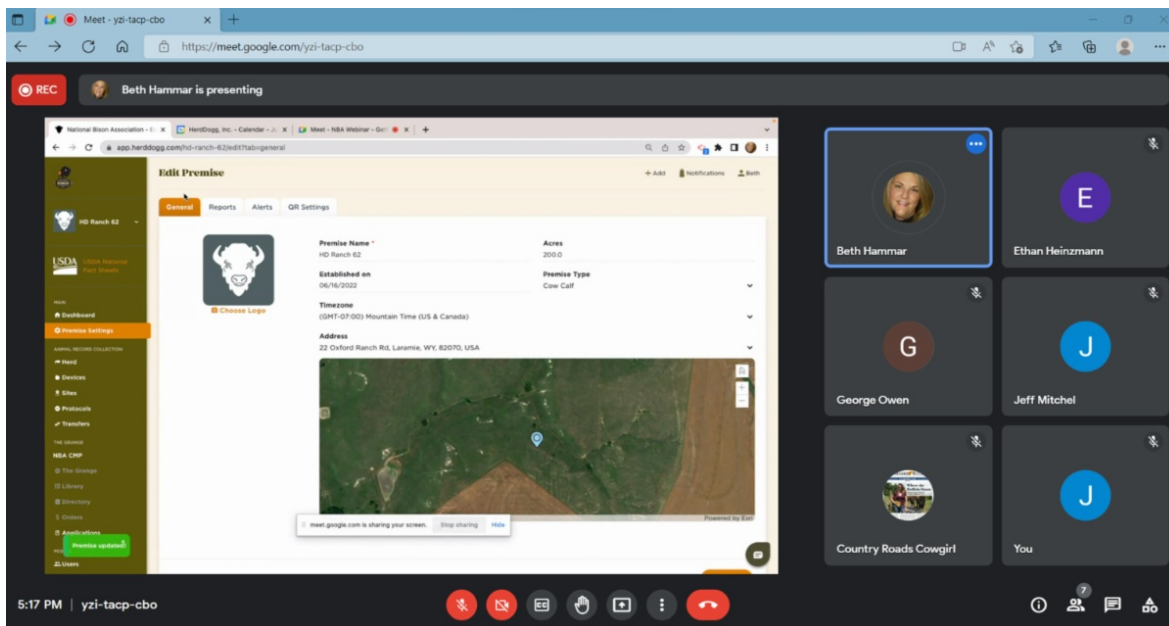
Meet - yzi-tacp-cbo

https://meet.google.com/yzi-tacp-cbo

REC

Beth Hammar is presenting

National Bison Association - E
HerdDogg, Inc. - Calendar - J
Meet - NBA Webinar - Ge

app.herddogg.com/hd-ranch-62/edit?tab=general

HD Ranch 62

USDA National Park Shields

Dashboard
Premise Settings
ANIMAL RECORD COLLECTION
Herd
Devices
Sites
Protocols
Transfers
THE GRANGE
NBA CMP
The Grange
Library
Directory
Orders
Applications
Users

Premise updated!

Edit Premise

+ Add
Notifications
Beth

General
Reports
Alerts
QR Settings

Choose Logo

Premise Name *
HD Ranch 62

Acres
200.0

Established on
06/16/2022

Premise Type
Cow Calf

Timezone
(GMT-07:00) Mountain Time (US & Canada)

Address
22 Oxford Ranch Rd, Laramie, WY, 82070, USA

Powered by Esri

meet.google.com is sharing your screen.
Stop sharing
Hide

Beth Hammar

E
Ethan Heinzmann

G
George Owen

J
Jeff Mitchel

Country Roads Cowgirl

J
You

5:17 PM | yzi-tacp-cbo

7